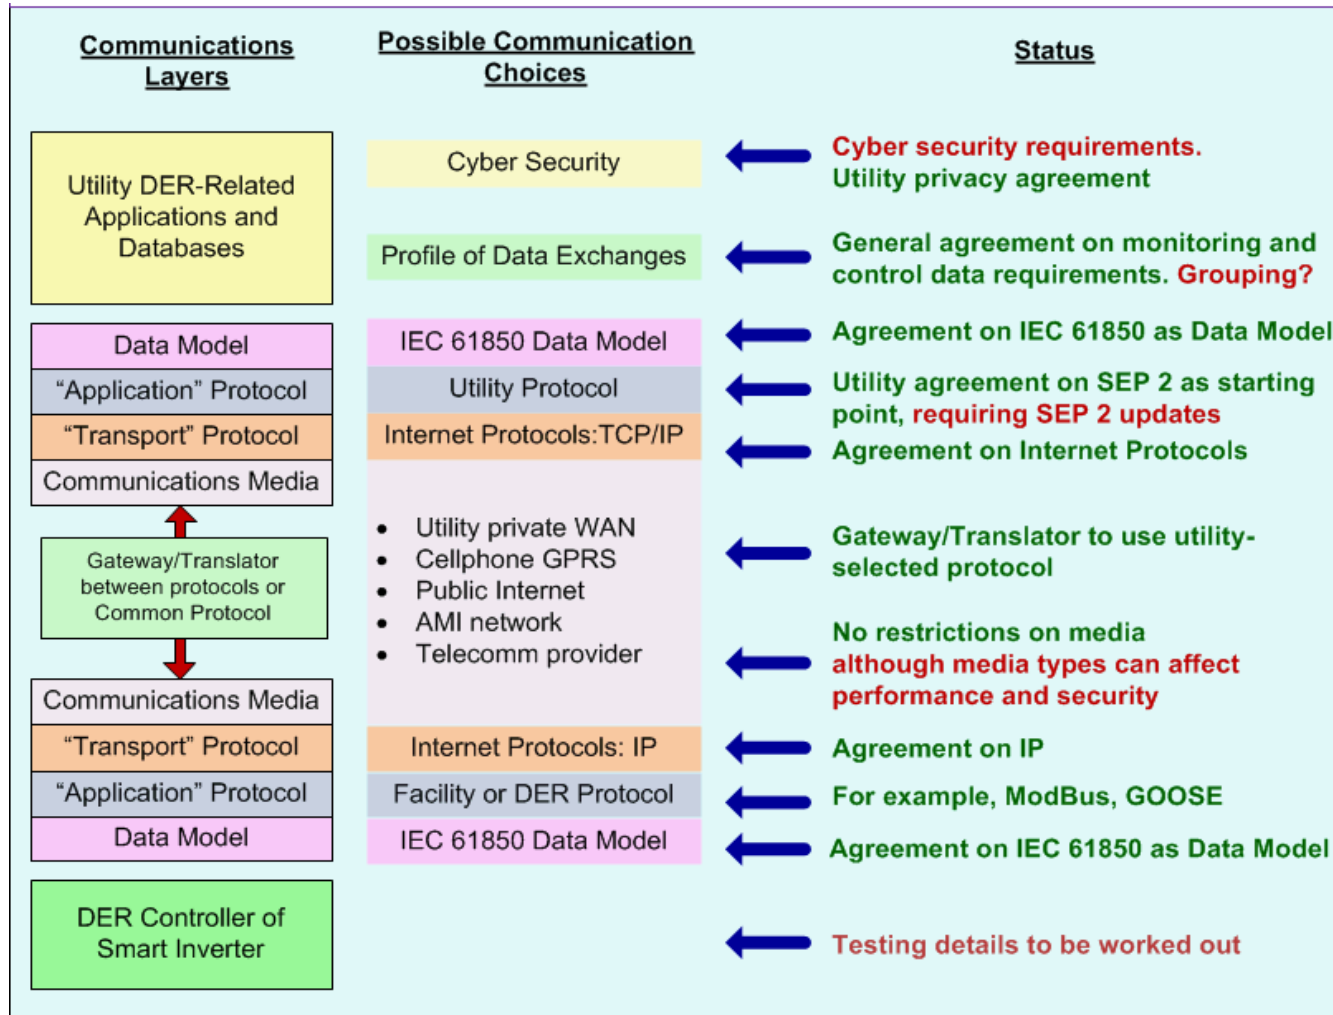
Communications Layers

Possible Communication Choices

Status

Utility DER-Related Applications and Databases

Cyber Security

Cyber security requirements. Utility privacy agreement

Profile of Data Exchanges

General agreement on monitoring and control data requirements. Grouping?

Data Model

IEC 61850 Data Model

Agreement on IEC 61850 as Data Model

“Application” Protocol

Utility Protocol

Utility agreement on SEP 2 as starting point, requiring SEP 2 updates

“Transport” Protocol

Internet Protocols:TCP/IP

Agreement on Internet Protocols

Communications Media

- Utility private WAN
- Cellphone GPRS
- Public Internet
- AMI network
- Telecomm provider

Gateway/Translator between protocols or Common Protocol

Gateway/Translator to use utility-selected protocol

No restrictions on media although media types can affect performance and security

Communications Media

“Transport” Protocol

Internet Protocols: IP

Agreement on IP

“Application” Protocol

Facility or DER Protocol

For example, ModBus, GOOSE

Data Model

IEC 61850 Data Model

Agreement on IEC 61850 as Data Model

DER Controller of Smart Inverter

Testing details to be worked out